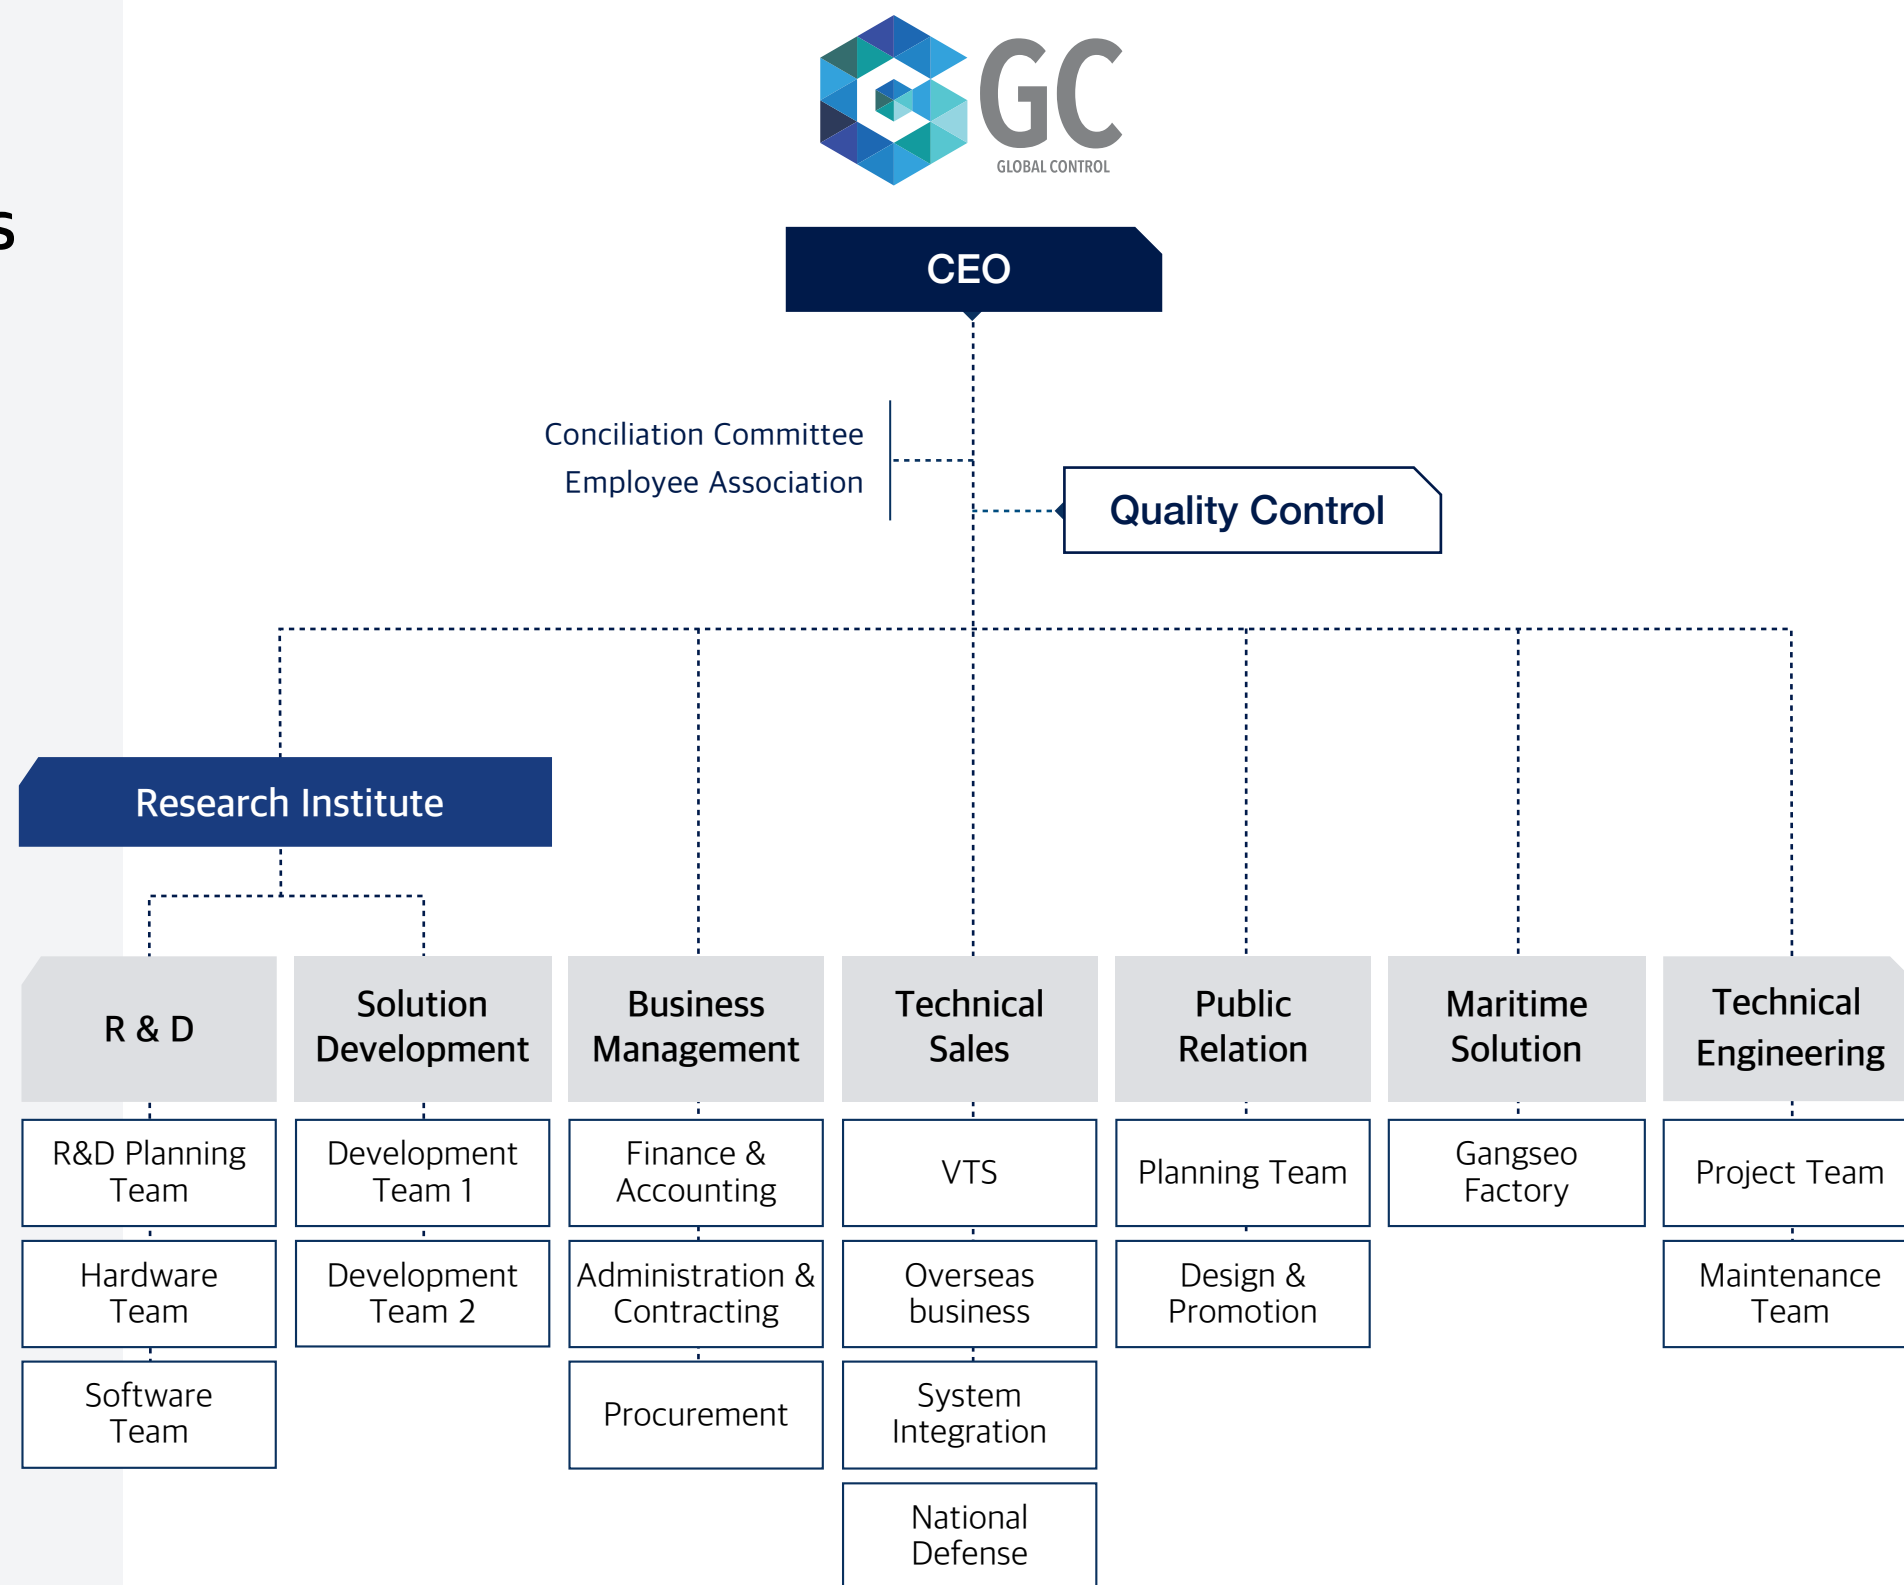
s

GC
GLOBAL CONTROL

CEO

Conciliation Committee
Employee Association

Quality Control

Research Institute

R & D

R&D Planning Team

Hardware Team

Software Team

Solution Development

Development Team 1

Development Team 2

Business Management

Finance & Accounting

Administration & Contracting

Procurement

Technical Sales

VTS

Overseas business

System Integration

National Defense

Public Relation

Planning Team

Design & Promotion

Maritime Solution

Gangseo Factory

Technical Engineering

Project Team

Maintenance Team